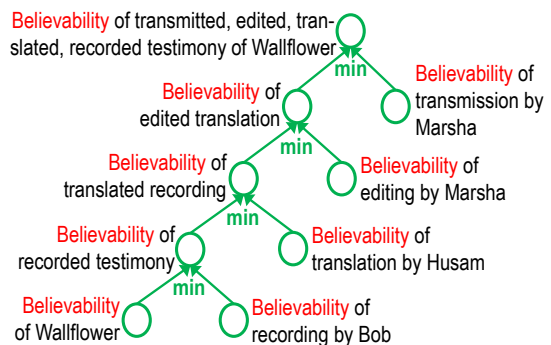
Believability of transmitted, edited, translated, recorded testimony of Wallflower

min

Believability of edited translation

Believability of transmission by Marsha

min

Believability of translated recording

Believability of editing by Marsha

min

Believability of recorded testimony

Believability of translation by Husam

min

Believability of Wallflower

Believability of recording by Bob